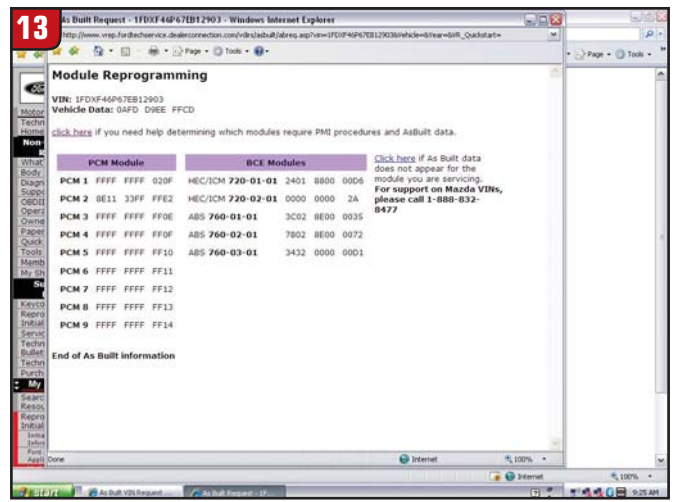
13

As Built Request - 1FDXF46P67EB12903 - Windows Internet Explorer

http://www.vrep.fordtechservice.dealerconnection.com/vdirs/asbuilt/abreq.asp?vin=1FDXF46P67EB12903&vehicle=&Year=&VR_Quickstart=

Page · Tools ·

Page · Tools ·

Module Reprogramming

VIN: 1FDXF46P67EB12903
Vehicle Data: 0AFD D9EE FFCD

click here if you need help determining which modules require PMI procedures and AsBuilt data.

| PCM Module | | | | | BCE Modules | | | | |
|---|---|---|---|---|---|---|---|---|---|
| PCM 1 | FFFF | FFFF | 020F | | HEC/ICM 720-01-01 | 2401 | 8800 | 00D6 | |
| PCM 2 | 8E11 | 33FF | FFE2 | | HEC/ICM 720-02-01 | 0000 | 0000 | 2A | |
| PCM 3 | FFFF | FFFF | FF0E | | ABS 760-01-01 | 3C02 | 8E00 | 0035 | |
| PCM 4 | FFFF | FFFF | FF0F | | ABS 760-02-01 | 7802 | 8E00 | 0072 | |
| PCM 5 | FFFF | FFFF | FF10 | | ABS 760-03-01 | 3432 | 0000 | 00D1 | |
| PCM 6 | FFFF | FFFF | FF11 | | | | | | |
| PCM 7 | FFFF | FFFF | FF12 | | | | | | |
| PCM 8 | FFFF | FFFF | FF13 | | | | | | |
| PCM 9 | FFFF | FFFF | FF14 | | | | | | |

Click here if As Built data does not appear for the module you are servicing. For support on Mazda VINs, please call 1-888-832-8477

End of As Built information

Motor Techn Home Non What Body Diagn Suppo OBDII Opera Owne Paper Quick Tools Memb My Sh Keyco Repro Initial Servic Techn Bullet Techn Purch My Searc Resou Repro Initial

Done Internet 100%

Internet 100%

start As Built VIN Request ... As Built Request - 1F... 9:25 AM